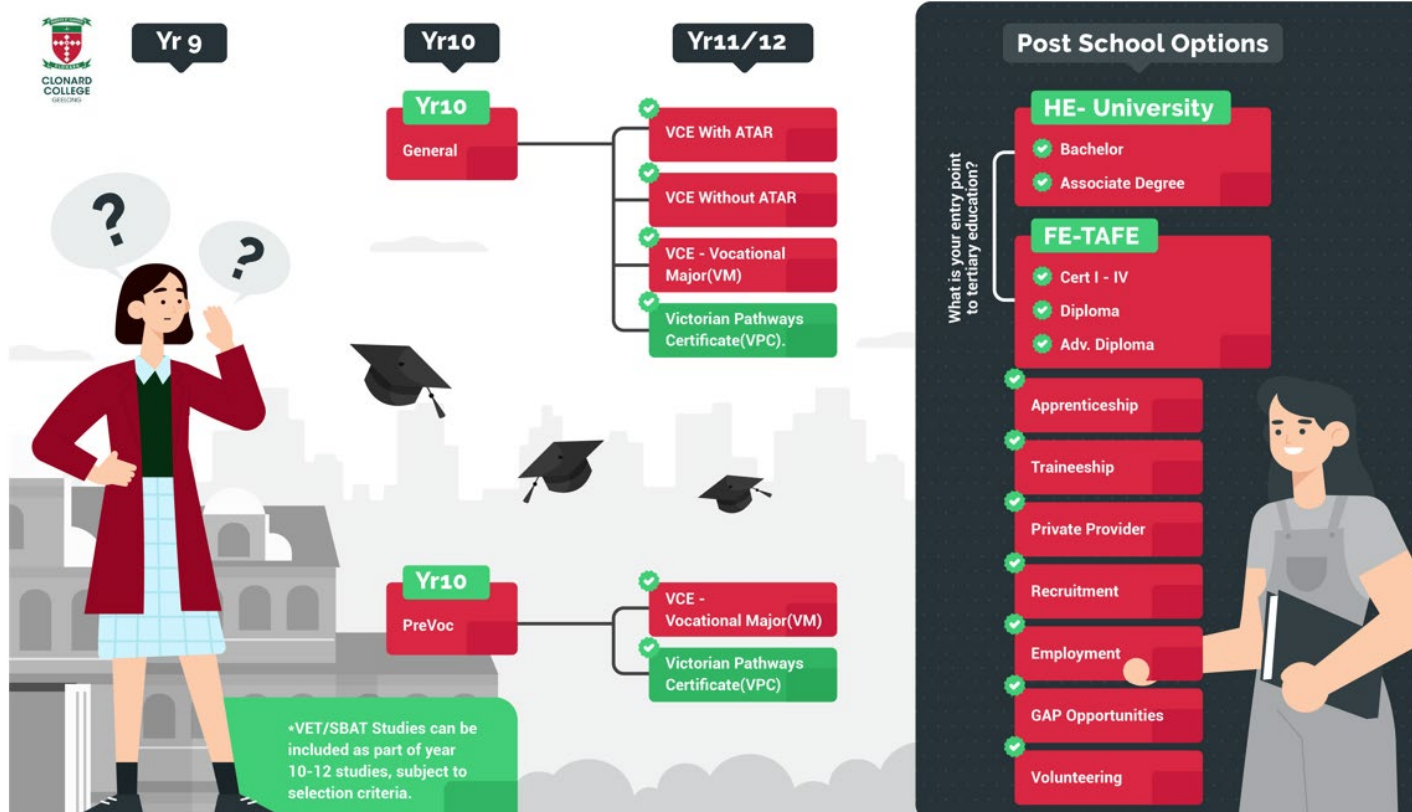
CLONARD COLLEGE GEELONG

Yr 9

Yr10

Yr11/12

Yr10
General

VCE With ATAR

VCE Without ATAR

VCE - Vocational Major(VM)

Victorian Pathways Certificate(VPC).

Yr10
PreVoc

VCE - Vocational Major(VM)

Victorian Pathways Certificate(VPC)

•VET/SBAT Studies can be included as part of year 10-12 studies, subject to selection criteria.

Post School Options

What is your entry point to tertiary education?

HE- University
Bachelor
Associate Degree

FE-TAFE
Cert I - IV
Diploma
Adv. Diploma

Apprenticeship

Traineeship

Private Provider

Recruitment

Employment

GAP Opportunities

Volunteering